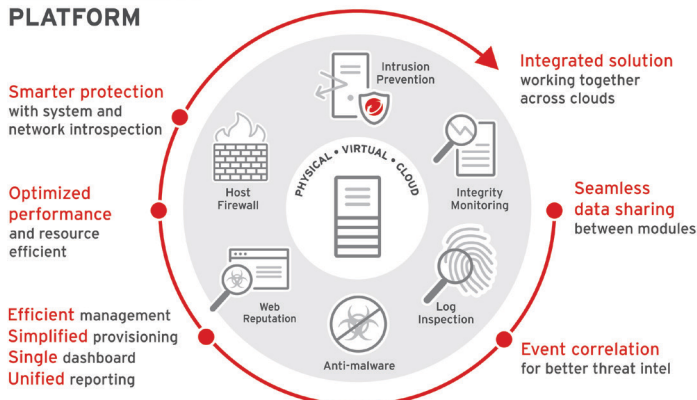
PLATFORM

Smarter protection with system and network introspection

Optimized performance and resource efficient

Efficient management
Simplified provisioning
Single dashboard
Unified reporting

Intrusion Prevention

Host Firewall

PHYSICAL • VIRTUAL • CLOUD

Integrity Monitoring

Web Reputation

Log Inspection

Anti-malware

Integrated solution working together across clouds

Seamless data sharing between modules

Event correlation for better threat intel